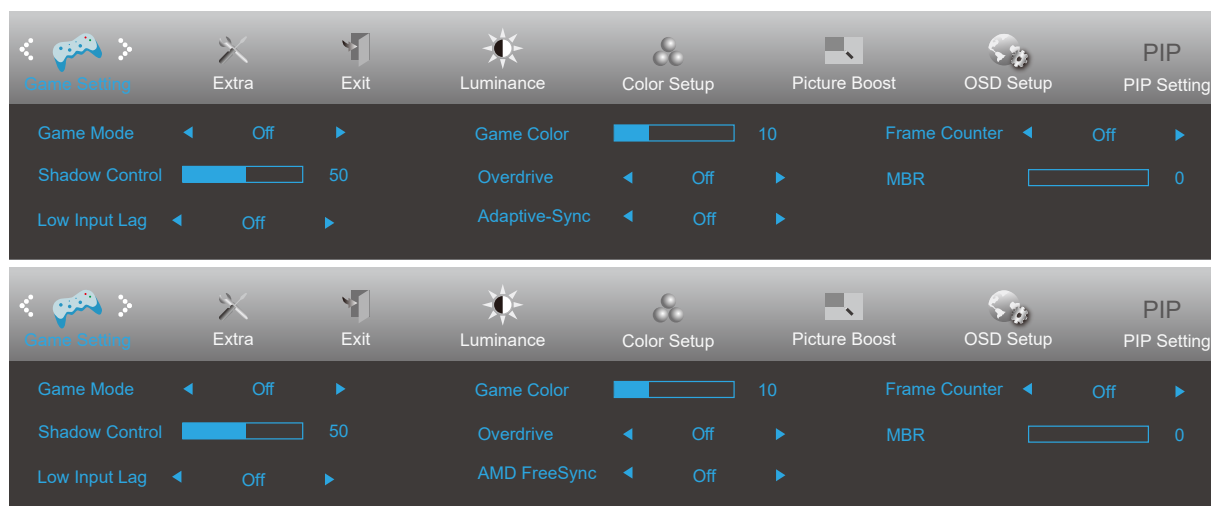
Game Setting
Extra
Exit
Luminance
Color Setup
Picture Boost
OSD Setup
PIP
PIP Setting

Game Mode ◄ Off ►
Shadow Control 50
Low Input Lag ◄ Off ►
Game Color 10
Overdrive ◄ Off ►
Adaptive-Sync ◄ Off ►
Frame Counter ◄ Off ►
MBR 0

Game Setting
Extra
Exit
Luminance
Color Setup
Picture Boost
OSD Setup
PIP
PIP Setting

Game Mode ◄ Off ►
Shadow Control 50
Low Input Lag ◄ Off ►
Game Color 10
Overdrive ◄ Off ►
AMD FreeSync ◄ Off ►
Frame Counter ◄ Off ►
MBR 0